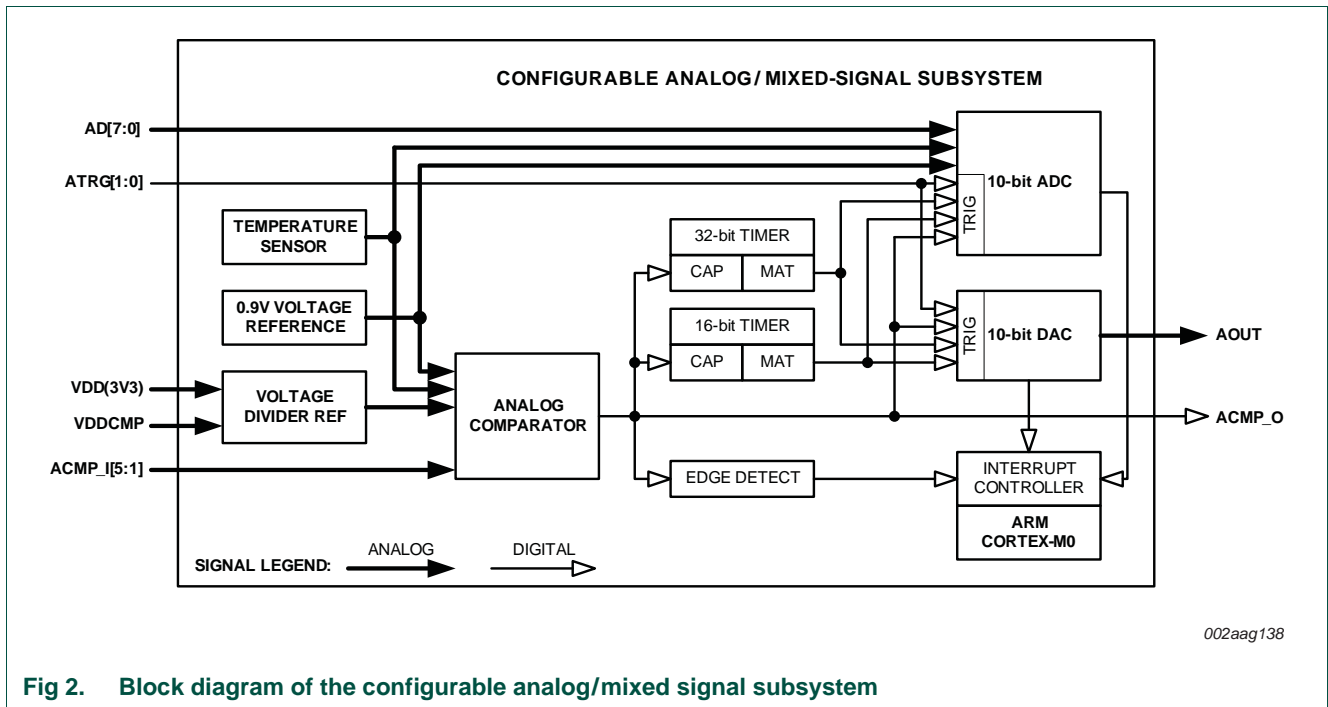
CONFIGURABLE ANALOG/ MIXED-SIGNAL SUBSYSTEM

AD[7:0]

ATRG[1:0]

TEMPERATURE SENSOR

0.9V VOLTAGE REFERENCE

VDD(3V3)

VDDCMP

VOLTAGE DIVIDER REF

ACMP_I[5:1]

ANALOG COMPARATOR

32-bit TIMER

CAP

MAT

16-bit TIMER

CAP

MAT

EDGE DETECT

TRIG

10-bit ADC

TRIG

10-bit DAC

AOUT

ACMP_O

INTERRUPT CONTROLLER

ARM CORTEX-M0

SIGNAL LEGEND:

ANALOG

DIGITAL

002aag138

Fig 2. Block diagram of the configurable analog/mixed signal subsystem